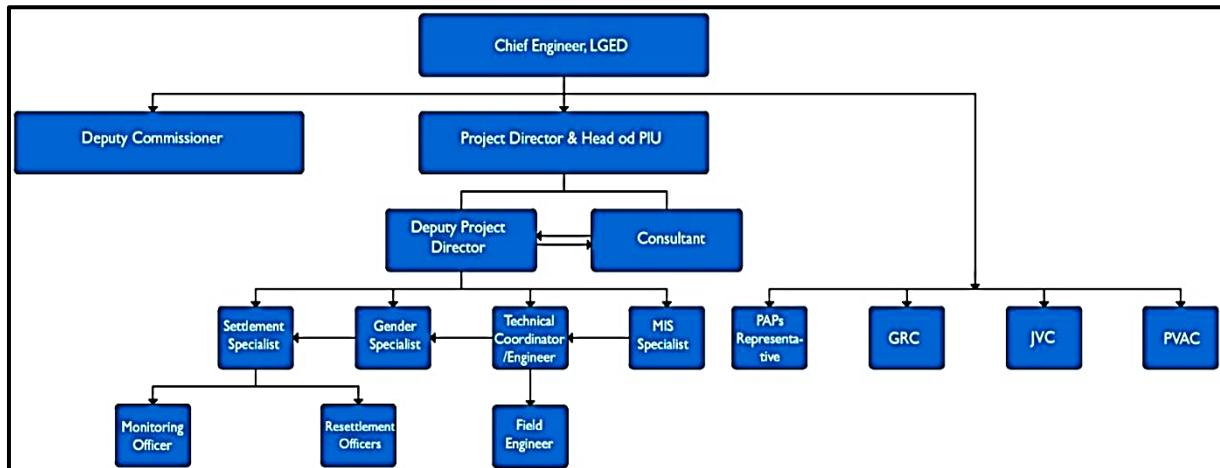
Chief Engineer, LGED

Deputy Commissioner

Project Director & Head od PIU

Deputy Project Director

Consultant

Settlement Specialist

Gender Specialist

Technical Coordinator /Engineer

MIS Specialist

PAPs Representative

GRC

JVC

PVAC

Monitoring Officer

Resettlement Officers

Field Engineer